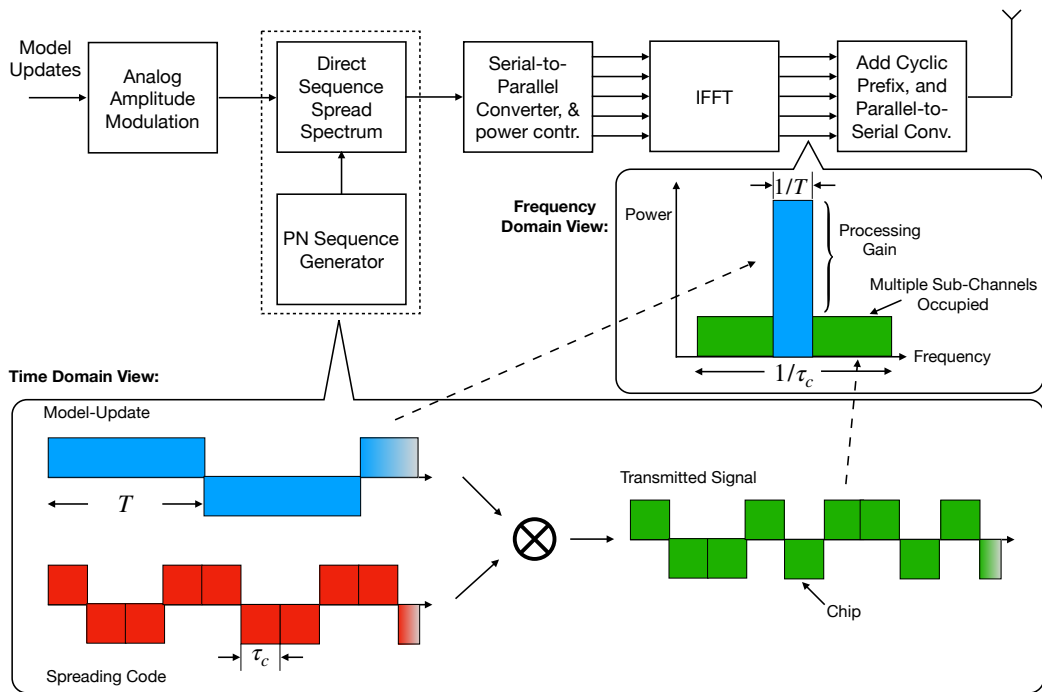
Model Updates

Analog Amplitude Modulation

Direct Sequence Spread Spectrum

PN Sequence Generator

Serial-to-Parallel Converter, & power contr.

IFFT

Add Cyclic Prefix, and Parallel-to-Serial Conv.

Frequency Domain View:

Power

$1/T$

Processing Gain

Multiple Sub-Channels Occupied

Frequency

$1/\tau_c$

Time Domain View:

Model-Update

$T$

Transmitted Signal

Chip

Spreading Code

$\tau_c$